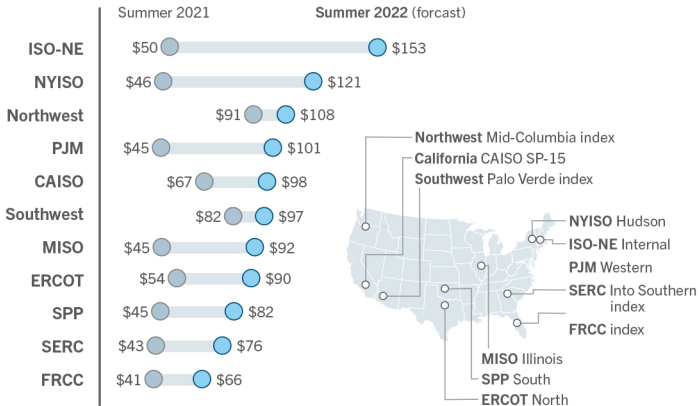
Summer 2021 **Summer 2022** (forcast)

| | Summer 2021 | Summer 2022 (forcast) |
|---|---|---|
| ISO-NE | \$50 | \$153 |
| NYISO | \$46 | \$121 |
| Northwest | \$91 | \$108 |
| PJM | \$45 | \$101 |
| CAISO | \$67 | \$98 |
| Southwest | \$82 | \$97 |
| MISO | \$45 | \$92 |
| ERCOT | \$54 | \$90 |
| SPP | \$45 | \$82 |
| SERC | \$43 | \$76 |
| FRCC | \$41 | \$66 |

Northwest Mid-Columbia index
California CAISO SP-15
Southwest Palo Verde index
NYISO Hudson
ISO-NE Internal
PJM Western
SERC Into Southern index
FRCC index
MISO Illinois
SPP South
ERCOT North